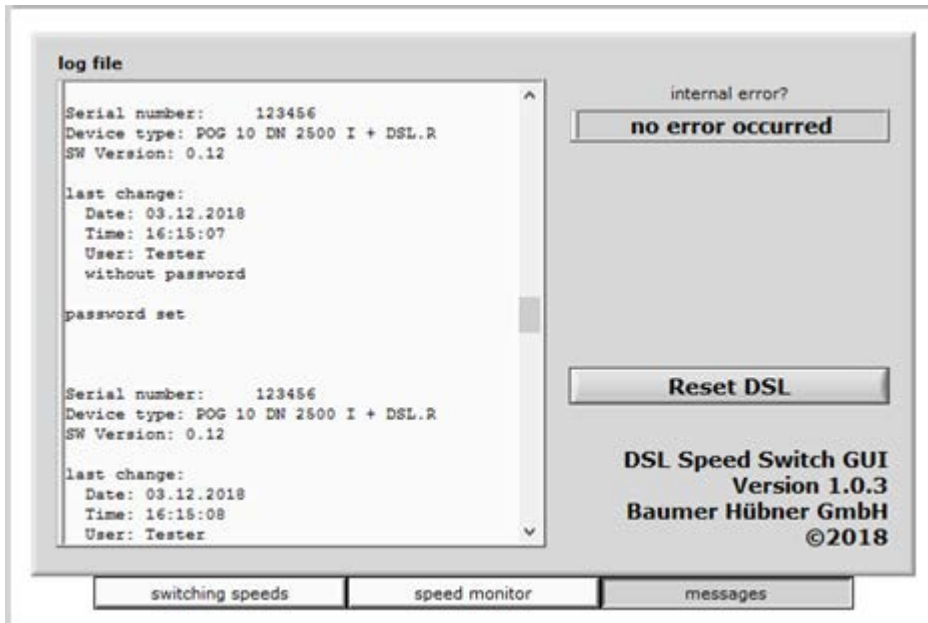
log file

Serial number: 123456
Device type: POG 10 DN 2500 I + DSL.R
SW Version: 0.12

last change:
Date: 03.12.2018
Time: 16:15:07
User: Tester
without password

password set

Serial number: 123456
Device type: POG 10 DN 2500 I + DSL.R
SW Version: 0.12

last change:
Date: 03.12.2018
Time: 16:15:08
User: Tester

internal error?

no error occurred

Reset DSL

DSL Speed Switch GUI
Version 1.0.3
Baumer Hübner GmbH
©2018

switching speeds

speed monitor

messages